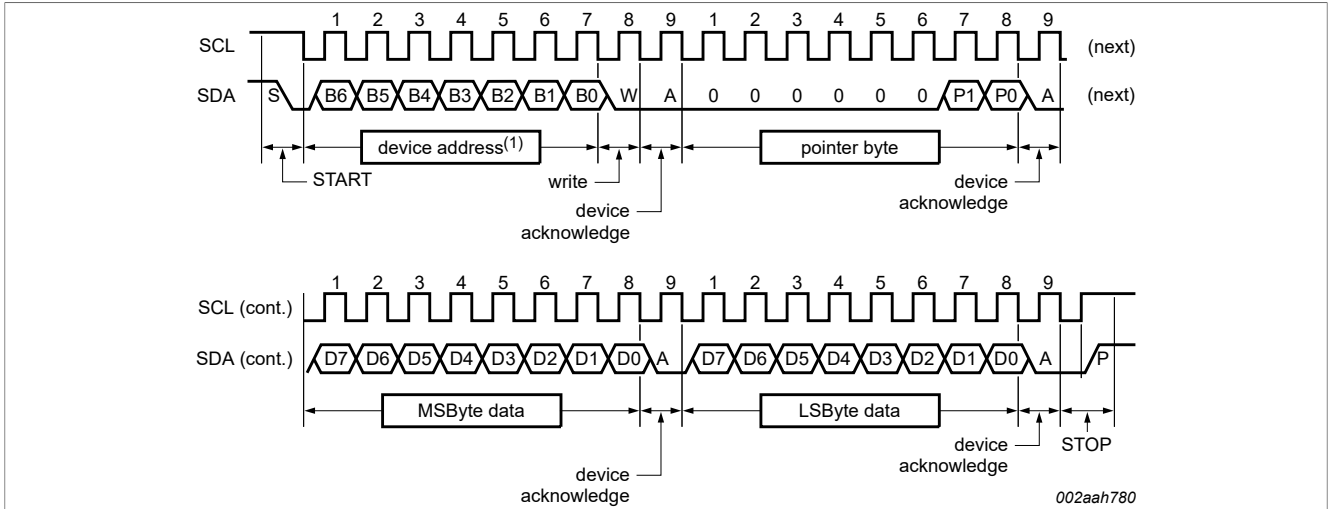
1 2 3 4 5 6 7 8 9 1 2 3 4 5 6 7 8 9

SCL (next)

SDA S B6 B5 B4 B3 B2 B1 B0 W A 0 0 0 0 0 0 P1 P0 A (next)

device address$^{(1)}$

pointer byte

START

write

device acknowledge

device acknowledge

1 2 3 4 5 6 7 8 9 1 2 3 4 5 6 7 8 9

SCL (cont.)

SDA (cont.) D7 D6 D5 D4 D3 D2 D1 D0 A D7 D6 D5 D4 D3 D2 D1 D0 A P

MSByte data

LSByte data

device acknowledge

STOP

device acknowledge

002aah780